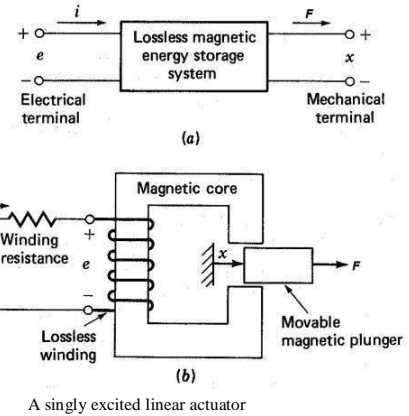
$i$

$F$

+

$e$

−

Lossless magnetic energy storage system

+

$x$

−

Electrical terminal

Mechanical terminal

(a)

Magnetic core

Winding resistance

+

$e$

−

$x$

$F$

Lossless winding

Movable magnetic plunger

(b)

A singly excited linear actuator